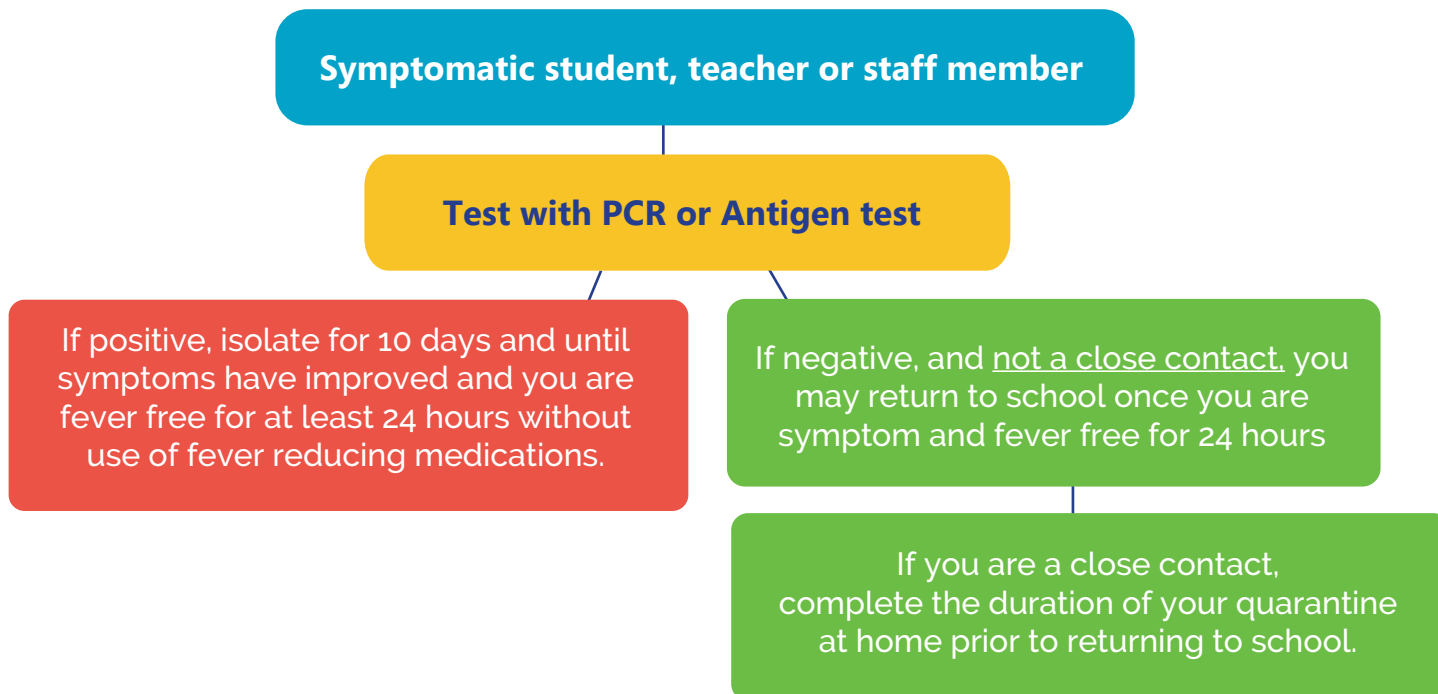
Symptomatic student, teacher or staff member

Test with PCR or Antigen test

If positive, isolate for 10 days and until symptoms have improved and you are fever free for at least 24 hours without use of fever reducing medications.

If negative, and not a close contact, you may return to school once you are symptom and fever free for 24 hours

If you are a close contact, complete the duration of your quarantine at home prior to returning to school.